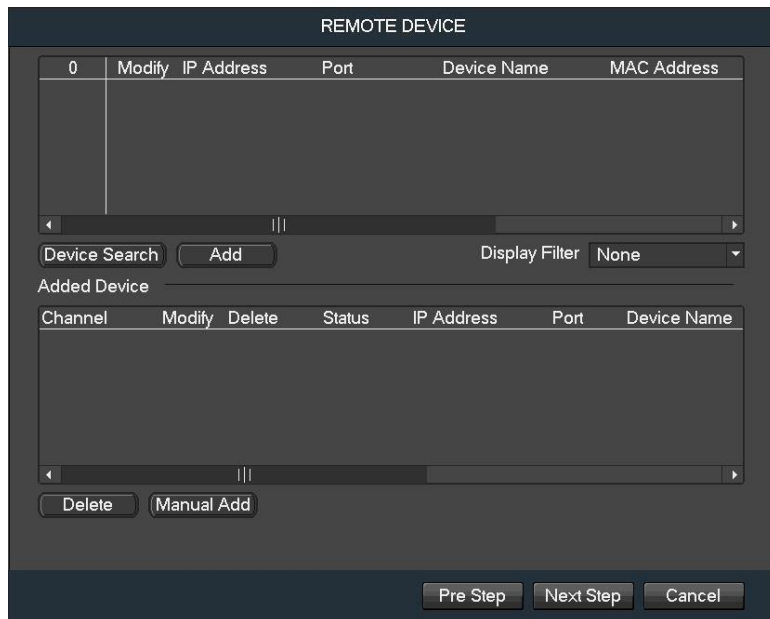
REMOTE DEVICE

| 0 | Modify | IP Address | Port | Device Name | MAC Address |
|---|---|---|---|---|---|

Device Search Add Display Filter None

Added Device

| Channel | Modify | Delete | Status | IP Address | Port | Device Name |
|---|---|---|---|---|---|---|

Delete Manual Add

Pre Step Next Step Cancel